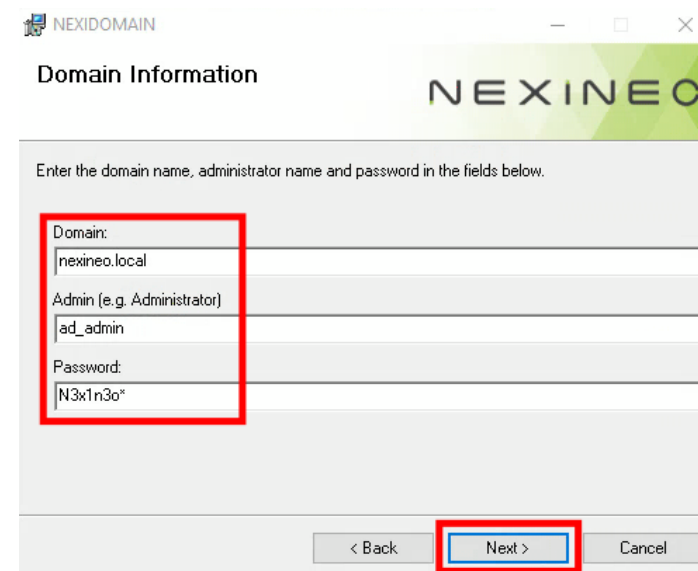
NEXIDOMAIN

Domain Information

NEXINEO

Enter the domain name, administrator name and password in the fields below.

Domain:
nexineo.local

Admin (e.g. Administrator)
ad_admin

Password:
N3x1n3o*

< Back
Next >
Cancel